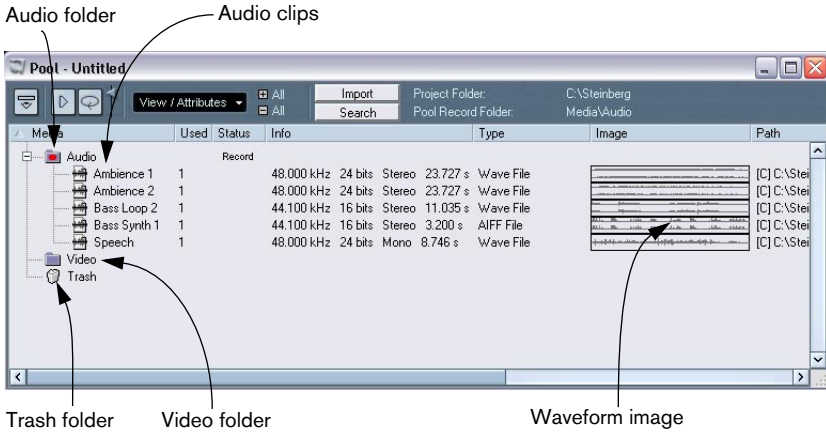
Audio folder

Audio clips

Pool - Untitled

View / Attributes

All

All

Import

Search

Project Folder: C:\Steinberg

Pool Record Folder: Media\Audio

| Media | Used | Status | Info | Type | Image | Path |
|---|---|---|---|---|---|---|
| Audio | | Record | | | | |
| Ambience 1 | 1 | | 48.000 kHz 24 bits Stereo 23.727 s | Wave File | | [C] C:\Stei |
| Ambience 2 | 1 | | 48.000 kHz 24 bits Stereo 23.727 s | Wave File | | [C] C:\Stei |
| Bass Loop 2 | 1 | | 44.100 kHz 16 bits Stereo 11.035 s | Wave File | | [C] C:\Stei |
| Bass Synth 1 | 1 | | 44.100 kHz 16 bits Stereo 3.200 s | AIFF File | | [C] C:\Stei |
| Speech | 1 | | 48.000 kHz 24 bits Mono 8.746 s | Wave File | | [C] C:\Stei |
| Video | | | | | | |
| Trash | | | | | | |

Trash folder

Video folder

Waveform image